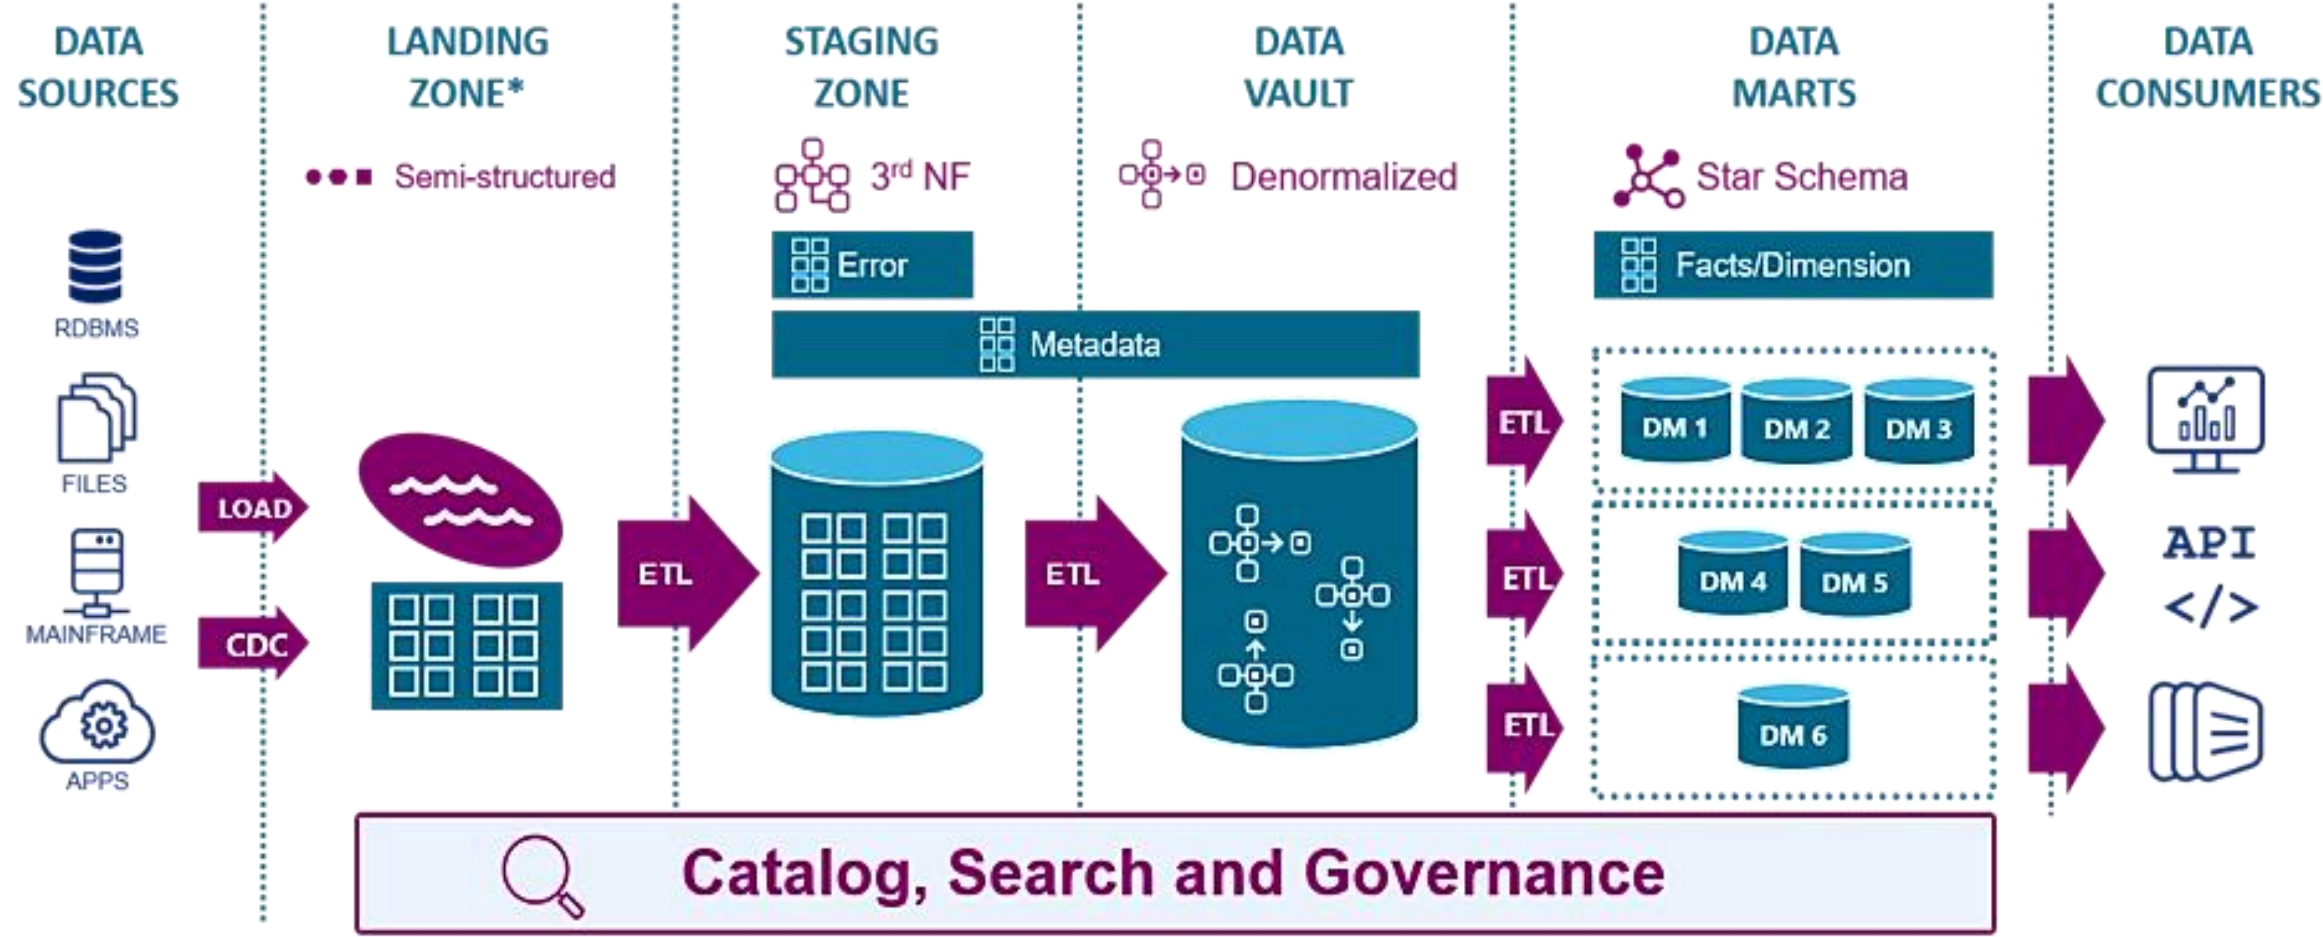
DATA SOURCES

LANDING ZONE*

STAGING ZONE

DATA VAULT

DATA MARTS

DATA CONSUMERS

Semi-structured

$3^{rd}$ NF

Denormalized

Star Schema

Error

Facts/Dimension

Metadata

RDBMS

FILES

MAINFRAME

APPS

LOAD

CDC

ETL

ETL

ETL

ETL

ETL

DM 1

DM 2

DM 3

DM 4

DM 5

DM 6

API

</>

Catalog, Search and Governance